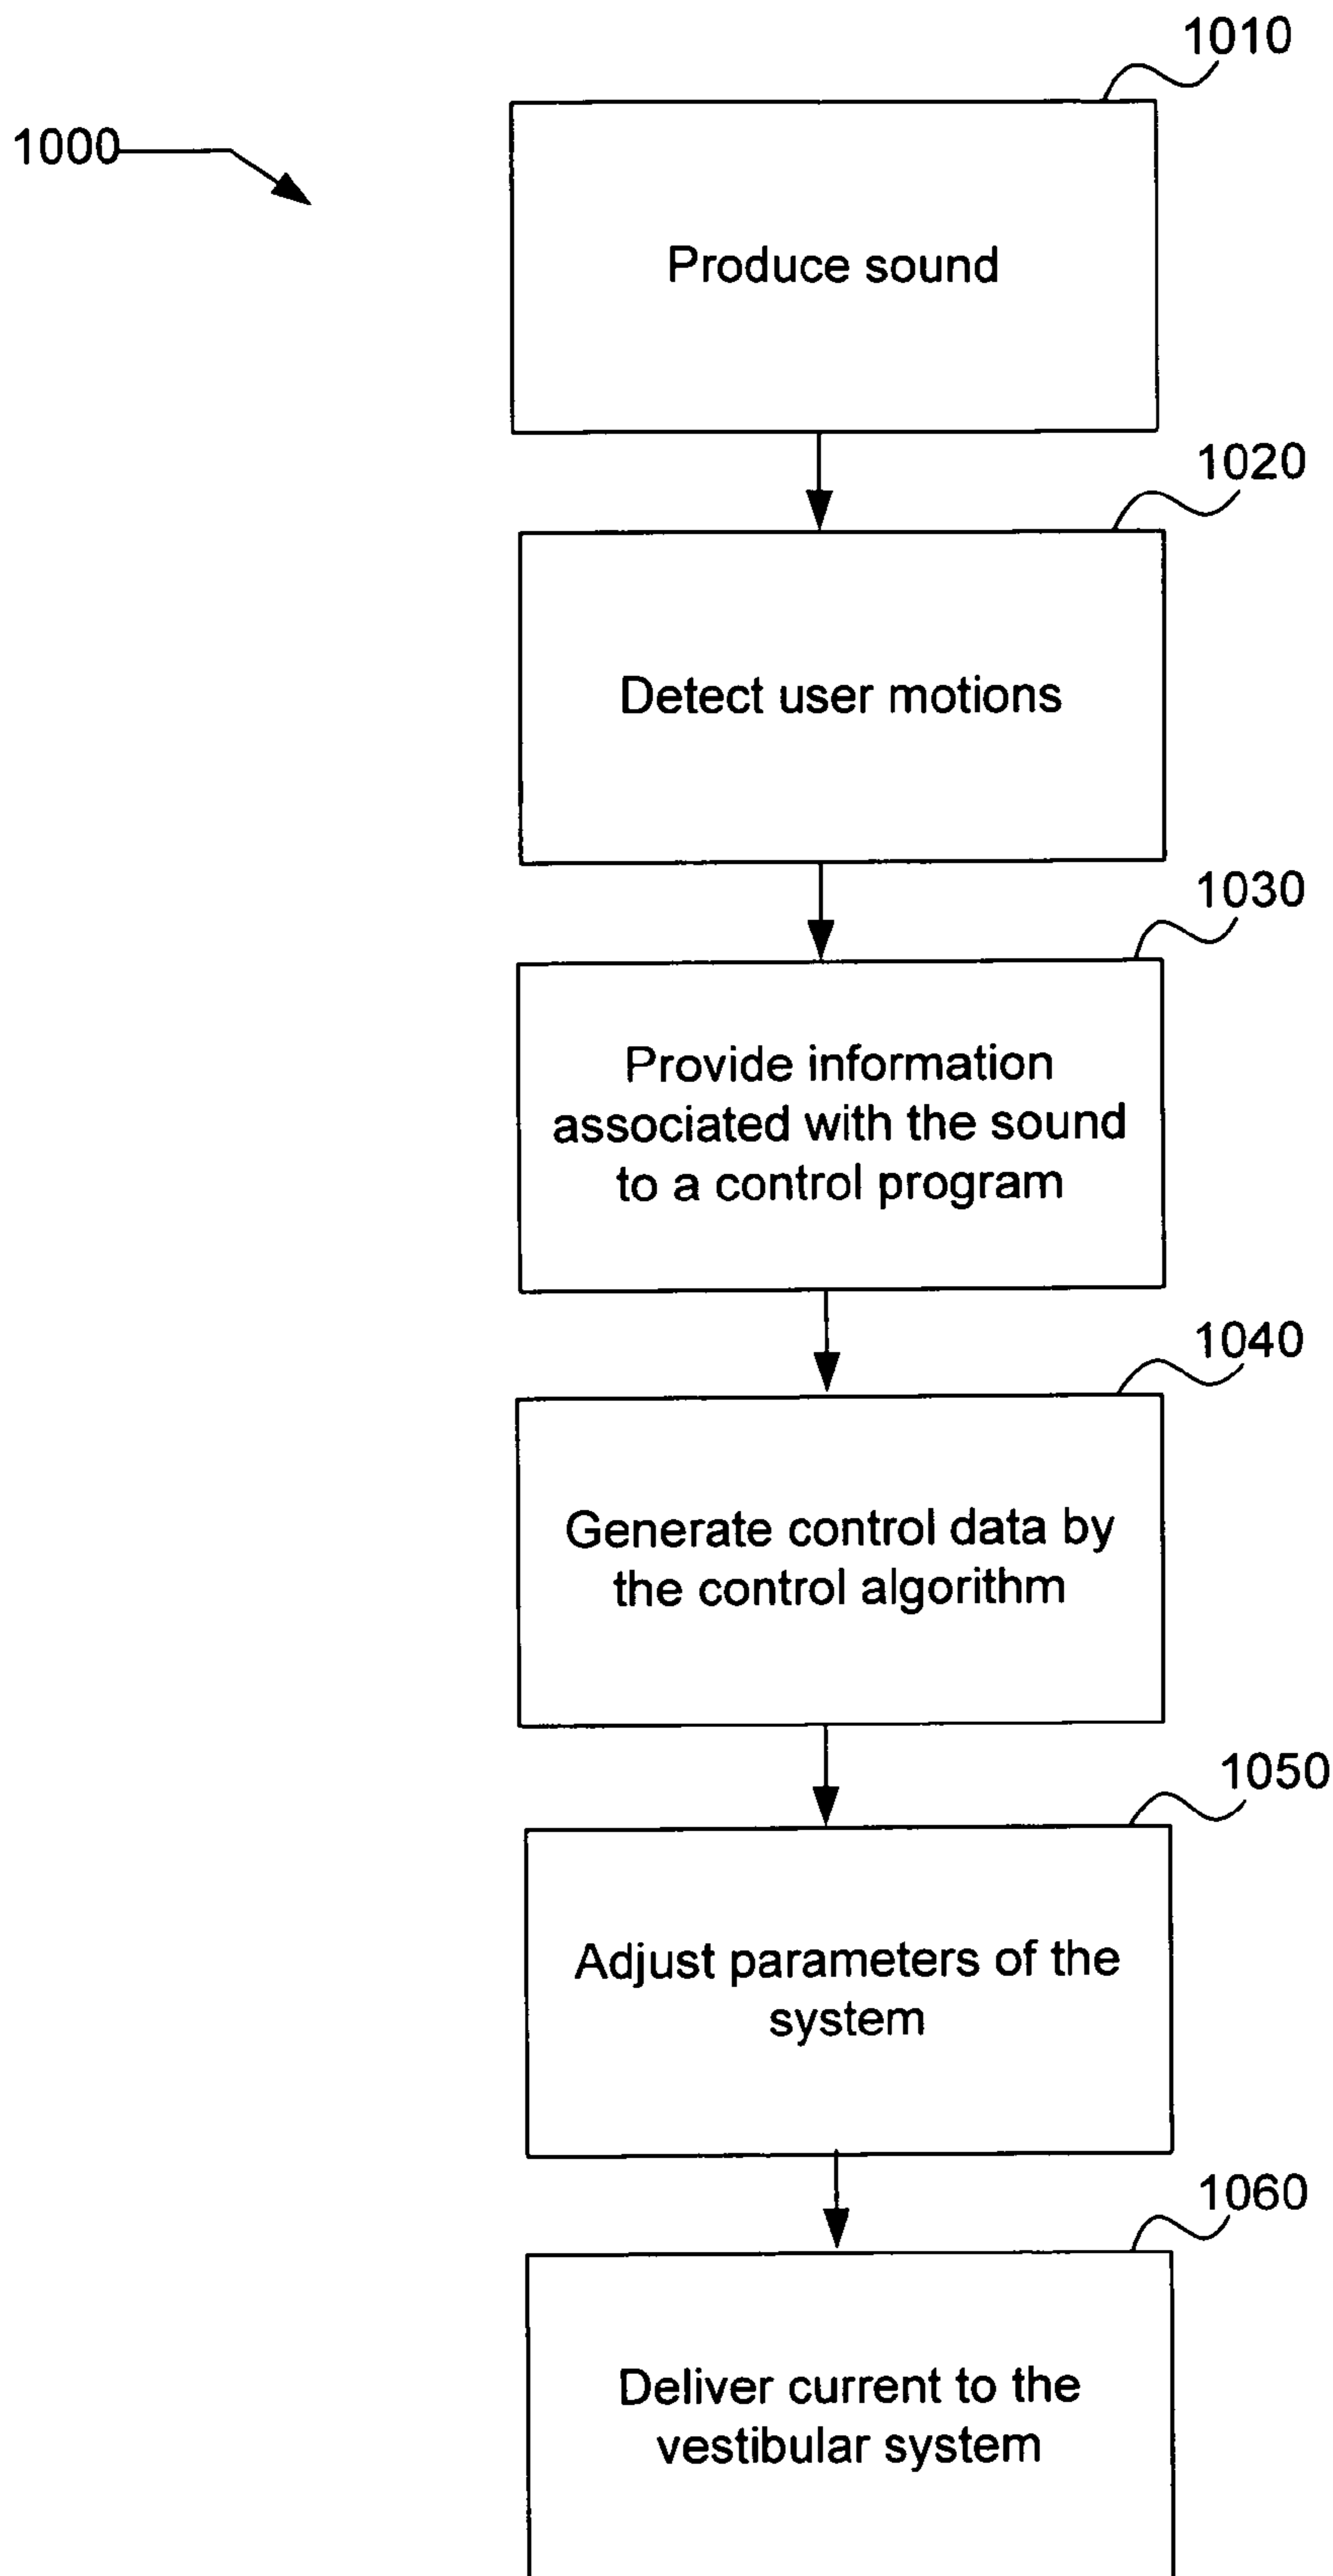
1000

1010

Produce sound

1020

Detect user motions

1030

Provide information associated with the sound to a control program

1040

Generate control data by the control algorithm

1050

Adjust parameters of the system

1060

Deliver current to the vestibular system